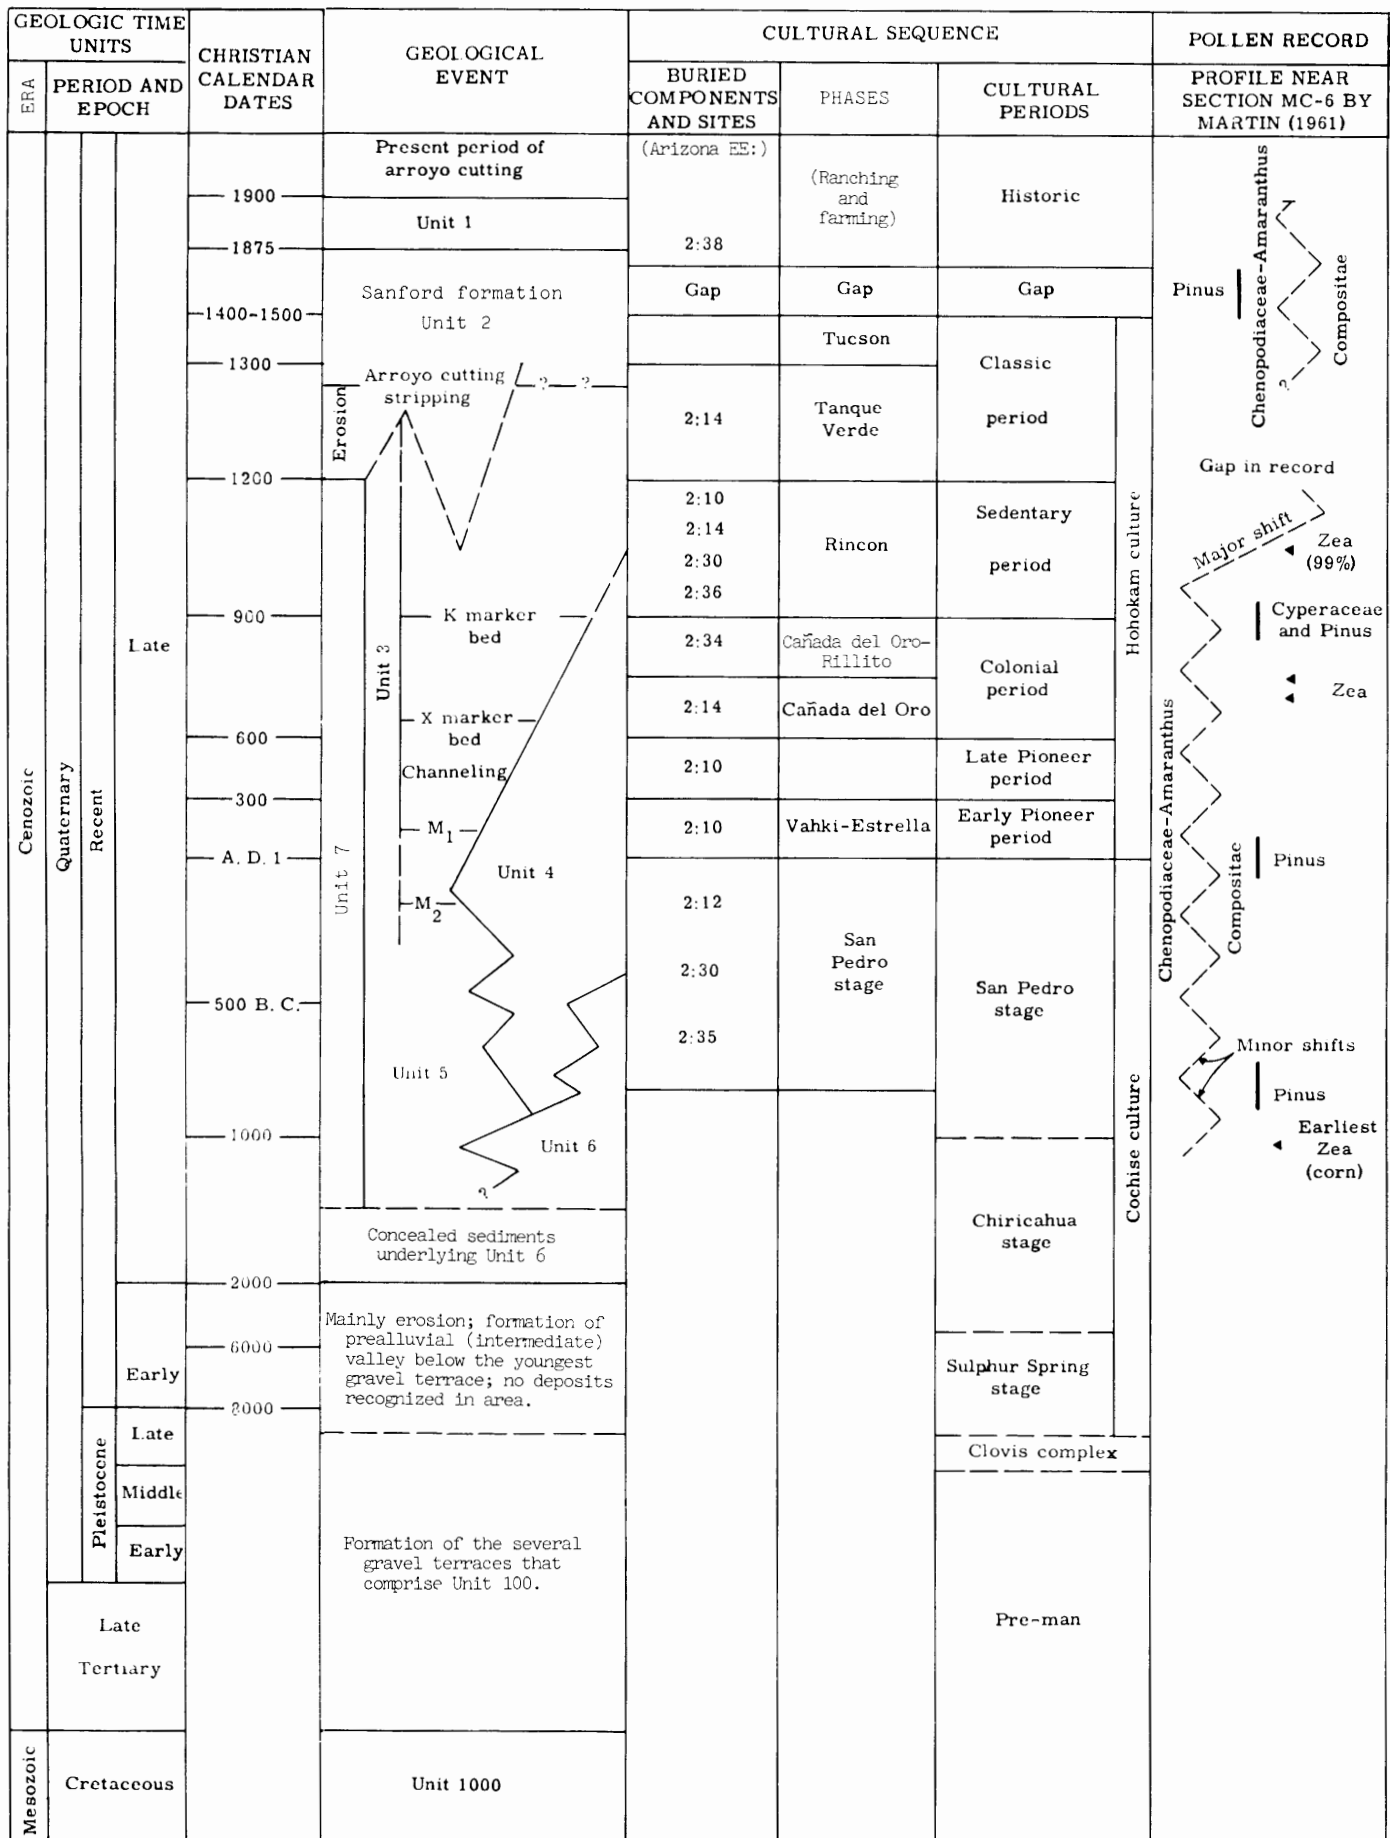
GEOLOGIC TIME UNITS

ERA

PERIOD AND EPOCH

CHRISTIAN CALENDAR DATES

GEOLOGICAL EVENT

CULTURAL SEQUENCE

BURIED COMPONENTS AND SITES

PHASES

CULTURAL PERIODS

POLLEN RECORD

PROFILE NEAR SECTION MC-6 BY MARTIN (1961)

Cenozoic

Quaternary

Recent

Late

1900

1875

1400-1500

1300

1200

900

600

300

A. D. 1

500 B. C.

1000

2000

6000

8000

Present period of arroyo cutting

Unit 1

Sanford formation Unit 2

Arroyo cutting stripping

? ?

Erosion

Unit 3

Unit 7

K marker bed

X marker bed

Channeling

$M_1$

$M_2$

Unit 4

Unit 5

Unit 6

?

Concealed sediments underlying Unit 6

Mainly erosion; formation of prealluvial (intermediate) valley below the youngest gravel terrace; no deposits recognized in area.

Formation of the several gravel terraces that comprise Unit 100.

Unit 1000

(Arizona EE:)

2:38

Gap

2:14

2:10
2:14
2:30
2:36

2:34

2:14

2:10

2:10

2:12

2:30

2:35

(Ranching and farming)

Gap

Tucson

Tanque Verde

Rincon

Cañada del Oro-Rillito

Cañada del Oro

Vahki-Estrella

San Pedro stage

Historic

Gap

Classic period

Sedentary period

Colonial period

Late Pioneer period

Early Pioneer period

San Pedro stage

Chiricahua stage

Sulphur Spring stage

Clovis complex

Pre-man

Hohokam culture

Cochise culture

Chenopodiaceae-Amaranthus

Compositae

Pinus

?

Gap in record

Major shift

Zea (99%)

Cyperaceae and Pinus

Zea

Chenopodiaceae-Amaranthus

Compositae

Pinus

Minor shifts

Pinus

Earliest Zea (corn)

Early

Pleistocene

Late

Middle

Early

Late Tertiary

Mesozoic

Cretaceous